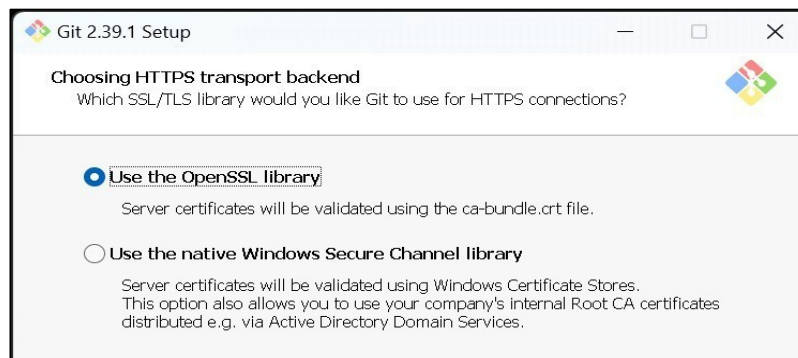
Git 2.39.1 Setup

Choosing HTTPS transport backend
Which SSL/TLS library would you like Git to use for HTTPS connections?

Use the OpenSSL library
Server certificates will be validated using the ca-bundle.crt file.

Use the native Windows Secure Channel library
Server certificates will be validated using Windows Certificate Stores.
This option also allows you to use your company's internal Root CA certificates distributed e.g. via Active Directory Domain Services.